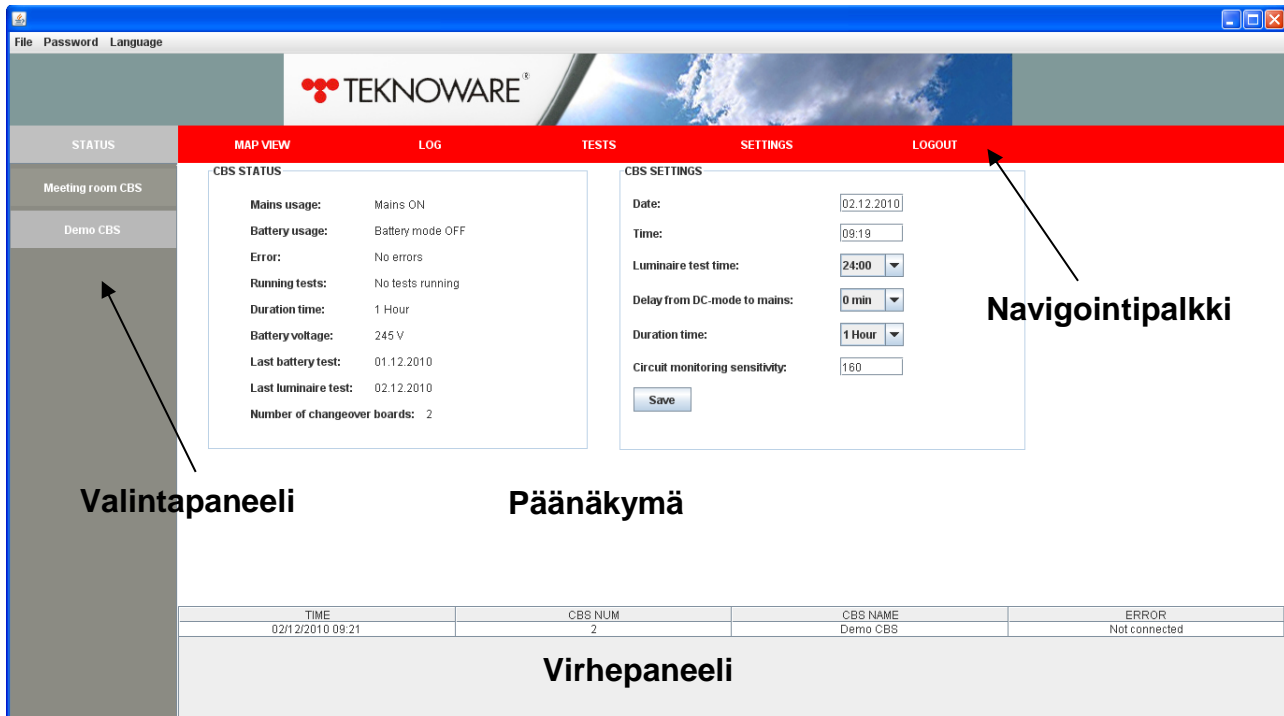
File Password Language

TEKNOWARE®

STATUS
MAP VIEW
LOG
TESTS
SETTINGS
LOGOUT

Meeting room CBS
Demo CBS

CBS STATUS
Mains usage: Mains ON
Battery usage: Battery mode OFF
Error: No errors
Running tests: No tests running
Duration time: 1 Hour
Battery voltage: 245 V
Last battery test: 01.12.2010
Last luminaire test: 02.12.2010
Number of changeover boards: 2

CBS SETTINGS
Date: 02.12.2010
Time: 09:19
Luminaire test time: 24:00
Delay from DC-mode to mains: 0 min
Duration time: 1 Hour
Circuit monitoring sensitivity: 160
Save

Navigointipalkki

Valintapaneeli

Päänäkymä

| TIME | CBS NUM | CBS NAME | ERROR |
|---|---|---|---|
| 02/12/2010 09:21 | 2 | Demo CBS | Not connected |

Virhepaneeli